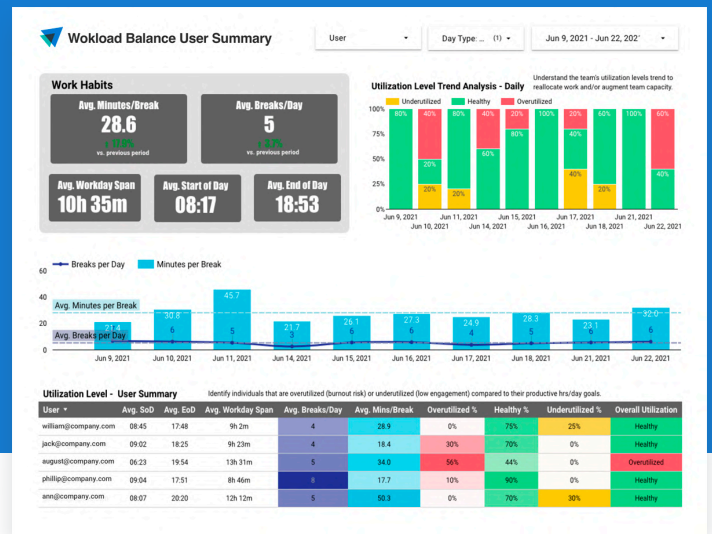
Wokload Balance User Summary

User

Day Type: ... (1)

Jun 9, 2021 - Jun 22, 2021

Work Habits

Avg. Minutes/Break
28.6
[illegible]
vs. previous period

Avg. Breaks/Day
5
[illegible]
vs. previous period

Avg. Workday Span
10h 35m

Avg. Start of Day
08:17

Avg. End of Day
18:53

Utilization Level Trend Analysis - Daily

Understand the team's utilization levels trend to reallocate work and/or augment team capacity.

Underutilized  Healthy  Overutilized

100%
75%
50%
25%
0%

80%  40%  80%  40%  100%  100%  60%  100%  60%
20%  60%  40%
20%  20%  20%  40%  20%  40%

Jun 9, 2021  Jun 10, 2021  Jun 11, 2021  Jun 14, 2021  Jun 15, 2021  Jun 16, 2021  Jun 17, 2021  Jun 18, 2021  Jun 21, 2021  Jun 22, 2021

Breaks per Day  Minutes per Break

60
40
20
0

Avg. Minutes per Break
Avg. Breaks per Day

21.4  30.8  45.7  21.7  26.1  27.3  24.9  28.3  23.1  32.0
6  5  3  5  6  4  5  6  6

Jun 9, 2021  Jun 10, 2021  Jun 11, 2021  Jun 14, 2021  Jun 15, 2021  Jun 16, 2021  Jun 17, 2021  Jun 18, 2021  Jun 21, 2021  Jun 22, 2021

Utilization Level - User Summary

Identify individuals that are overutilized (burnout risk) or underutilized (low engagement) compared to their productive hrs/day goals.

| User ▼ | Avg. SoD | Avg. EoD | Avg. Workday Span | Avg. Breaks/Day | Avg. Mins/Break | Overutilized % | Healthy % | Underutilized % | Overall Utilization |
|---|---|---|---|---|---|---|---|---|---|
| william@company.com | 08:45 | 17:48 | 9h 2m | 4 | 28.9 | 0% | 75% | 25% | Healthy |
| jack@company.com | 09:02 | 18:25 | 9h 23m | 4 | 18.4 | 30% | 70% | 0% | Healthy |
| august@company.com | 06:23 | 19:54 | 13h 31m | 5 | 34.0 | 56% | 44% | 0% | Overutilized |
| phillip@company.com | 09:04 | 17:51 | 8h 46m | 8 | 17.7 | 10% | 90% | 0% | Healthy |
| ann@company.com | 08:07 | 20:20 | 12h 12m | 5 | 50.3 | 0% | 70% | 30% | Healthy |